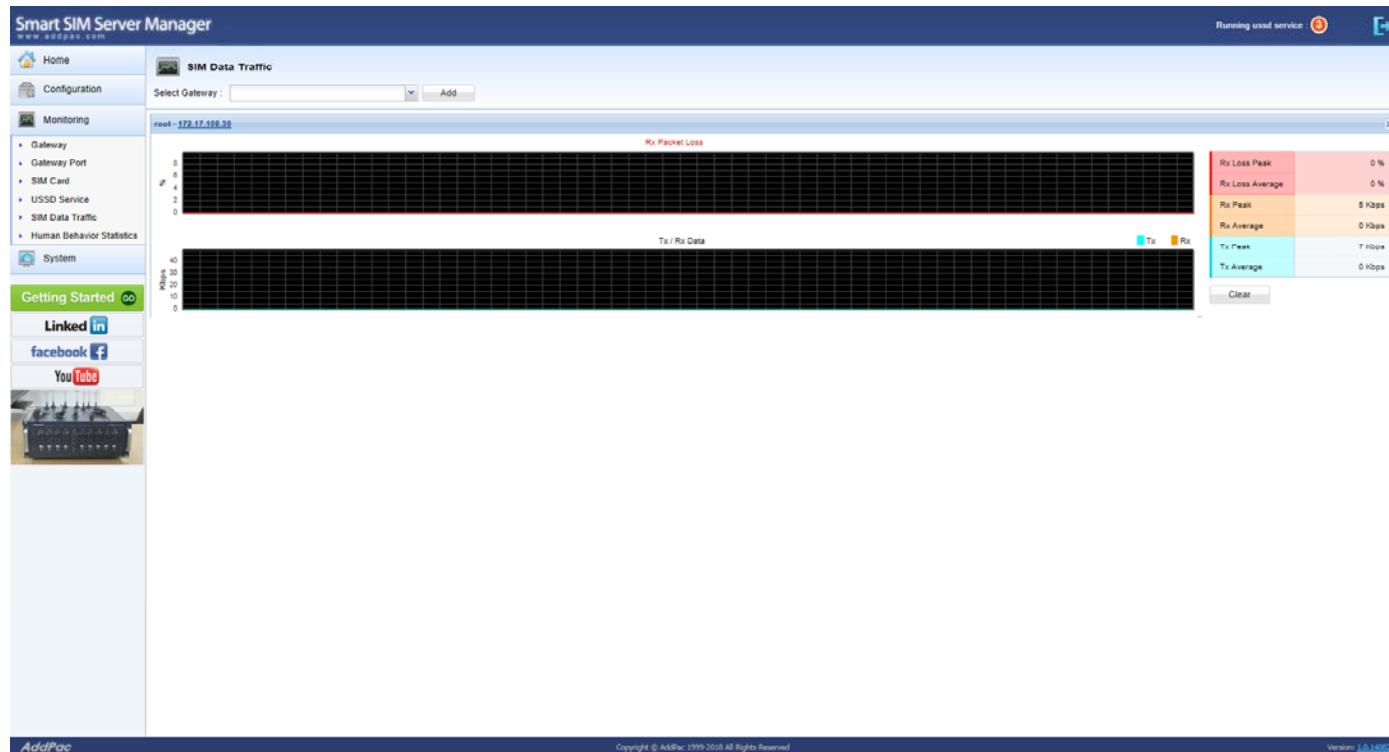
Smart SIM Server Manager
www.addpac.com

Running ussd service 0

Home
Configuration
Monitoring
Gateway
Gateway Port
SIM Card
USSD Service
SIM Data Traffic
Human Behavior Statistics
System

Getting Started GO
Linked in
facebook
YouTube

SIM Data Traffic
Select Gateway :
Add

root - 172.17.108.30

Rx Packet Loss
8
6
% 4
2
0

| Rx Loss Peak | 0 % |
|---|---|
| Rx Loss Average | 0 % |
| Rx Peak | 8 Kbps |
| Rx Average | 0 Kbps |
| Tx Peak | 7 Kbps |
| Tx Average | 0 Kbps |

Tx / Rx Data
Tx Rx
40
30
Kbps 20
10
0

Clear

AddPac
Copyright © AddPac 1999-2018 All Rights Reserved
Version: 1.0.1405